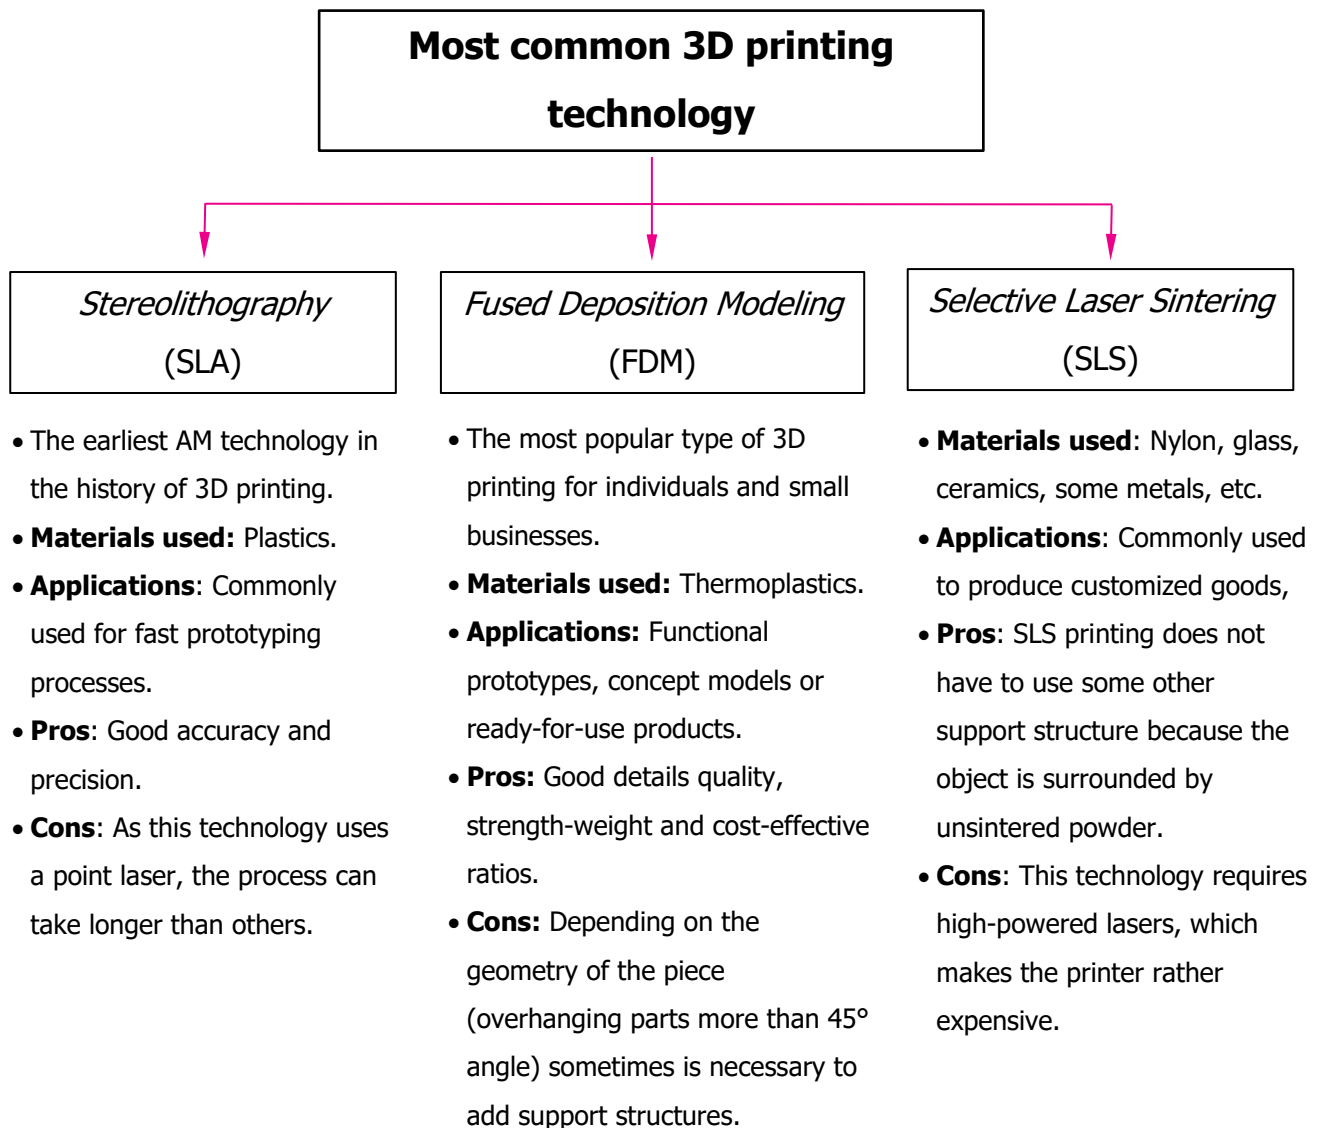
Most common 3D printing technology

Stereolithography (SLA)

- The earliest AM technology in the history of 3D printing.
- Materials used: Plastics.
- Applications: Commonly used for fast prototyping processes.
- Pros: Good accuracy and precision.
- Cons: As this technology uses a point laser, the process can take longer than others.

Fused Deposition Modeling (FDM)

- The most popular type of 3D printing for individuals and small businesses.
- Materials used: Thermoplastics.
- Applications: Functional prototypes, concept models or ready-for-use products.
- Pros: Good details quality, strength-weight and cost-effective ratios.
- Cons: Depending on the geometry of the piece (overhanging parts more than 45° angle) sometimes is necessary to add support structures.

Selective Laser Sintering (SLS)

- Materials used: Nylon, glass, ceramics, some metals, etc.
- Applications: Commonly used to produce customized goods,
- Pros: SLS printing does not have to use some other support structure because the object is surrounded by unsintered powder.
- Cons: This technology requires high-powered lasers, which makes the printer rather expensive.